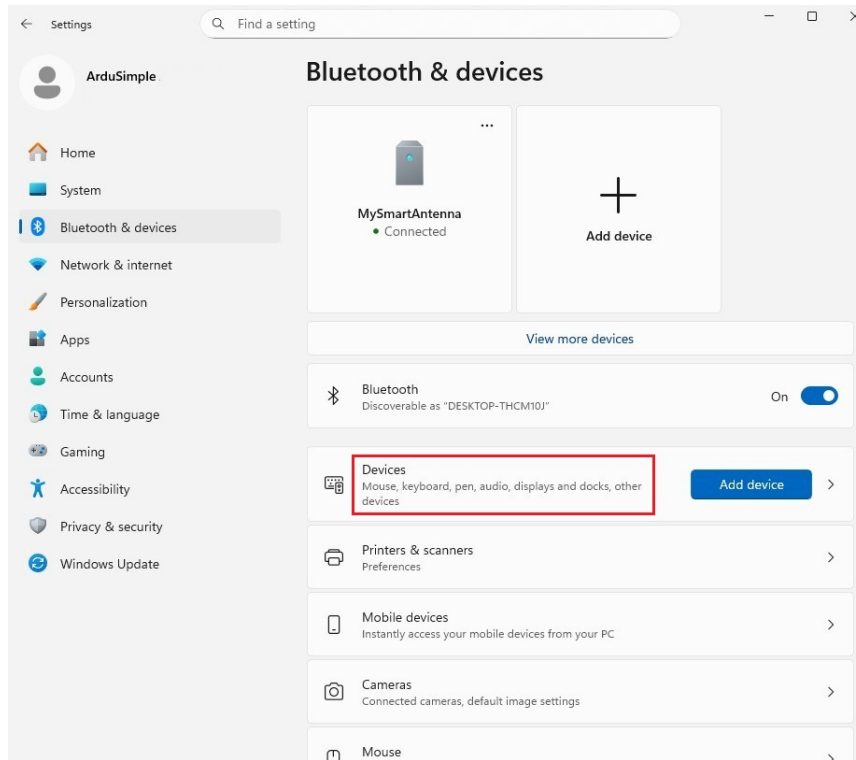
Settings

Find a setting

ArduSimple

Home
System
Bluetooth & devices
Network & internet
Personalization
Apps
Accounts
Time & language
Gaming
Accessibility
Privacy & security
Windows Update

Bluetooth & devices

...
MySmartAntenna
• Connected

Add device

View more devices

Bluetooth
Discoverable as "DESKTOP-THCM10J"
On

Devices
Mouse, keyboard, pen, audio, displays and docks, other devices
Add device

Printers & scanners
Preferences

Mobile devices
Instantly access your mobile devices from your PC

Cameras
Connected cameras, default image settings

Mouse